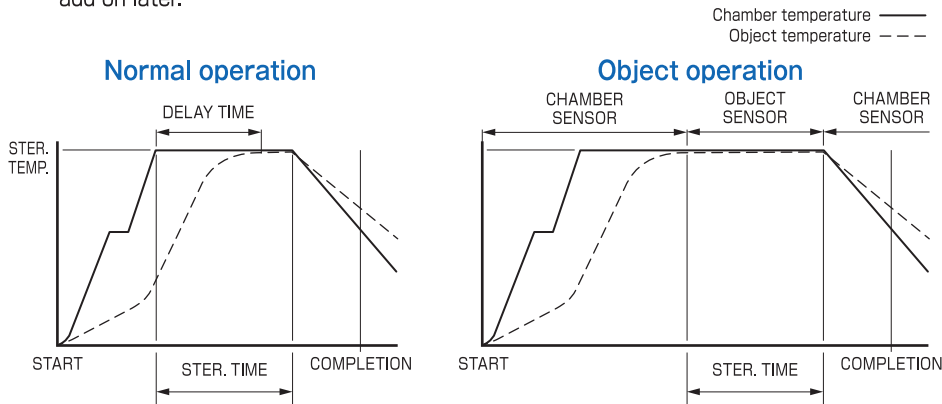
add on later.

Chamber temperature
Object temperature

Normal operation

DELAY TIME

STER. TEMP.

START

STER. TIME

COMPLETION

Object operation

CHAMBER SENSOR

OBJECT SENSOR

CHAMBER SENSOR

START

STER. TIME

COMPLETION